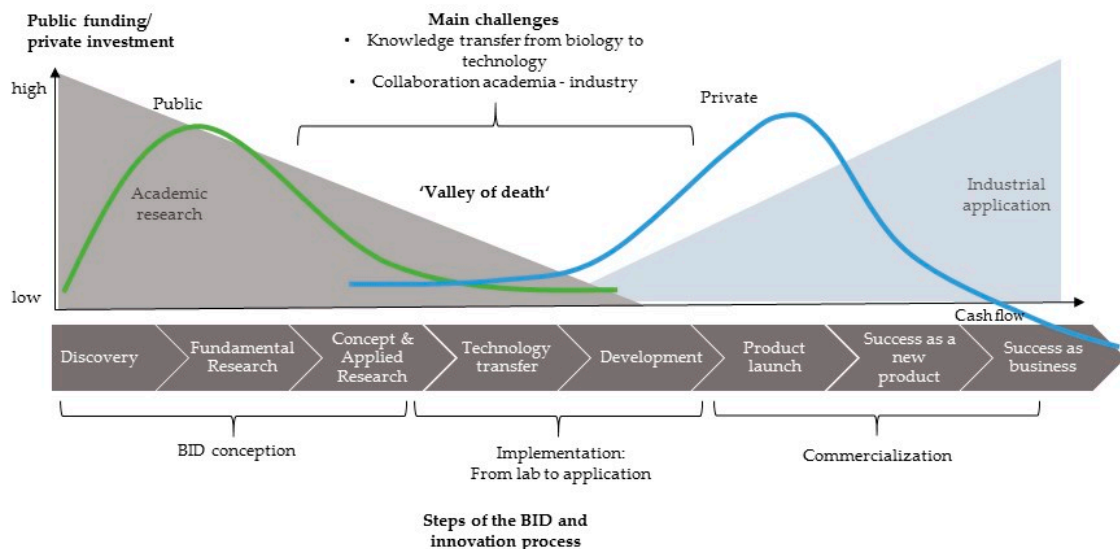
Public funding/ private investment

Main challenges
• Knowledge transfer from biology to technology
• Collaboration academia - industry

high

Public

Private

Academic research

'Valley of death'

Industrial application

low

Cash flow

Discovery

Fundamental Research

Concept & Applied Research

Technology transfer

Development

Product launch

Success as a new product

Success as business

BID conception

Implementation: From lab to application

Commercialization

Steps of the BID and innovation process